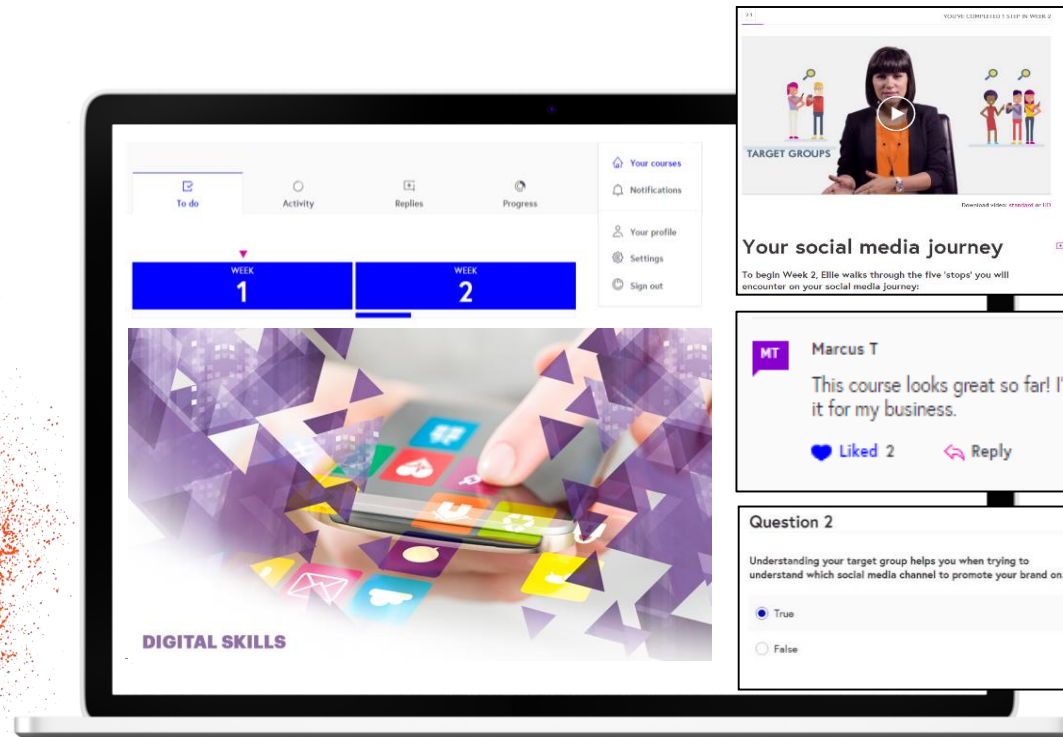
To do

Activity

Replies

Progress

Your courses

Notifications

Your profile

Settings

Sign out

WEEK
1

WEEK
2

DIGITAL SKILLS

2.1

YOU'VE COMPLETED 1 STEP IN WEEK 2

TARGET GROUPS

Download video: standard or HD

Your social media journey

To begin Week 2, Ellie walks through the five 'stops' you will encounter on your social media journey:

MT

Marcus T

This course looks great so far! I' it for my business.

Liked 2

Reply

Question 2

Understanding your target group helps you when trying to understand which social media channel to promote your brand on

True

False